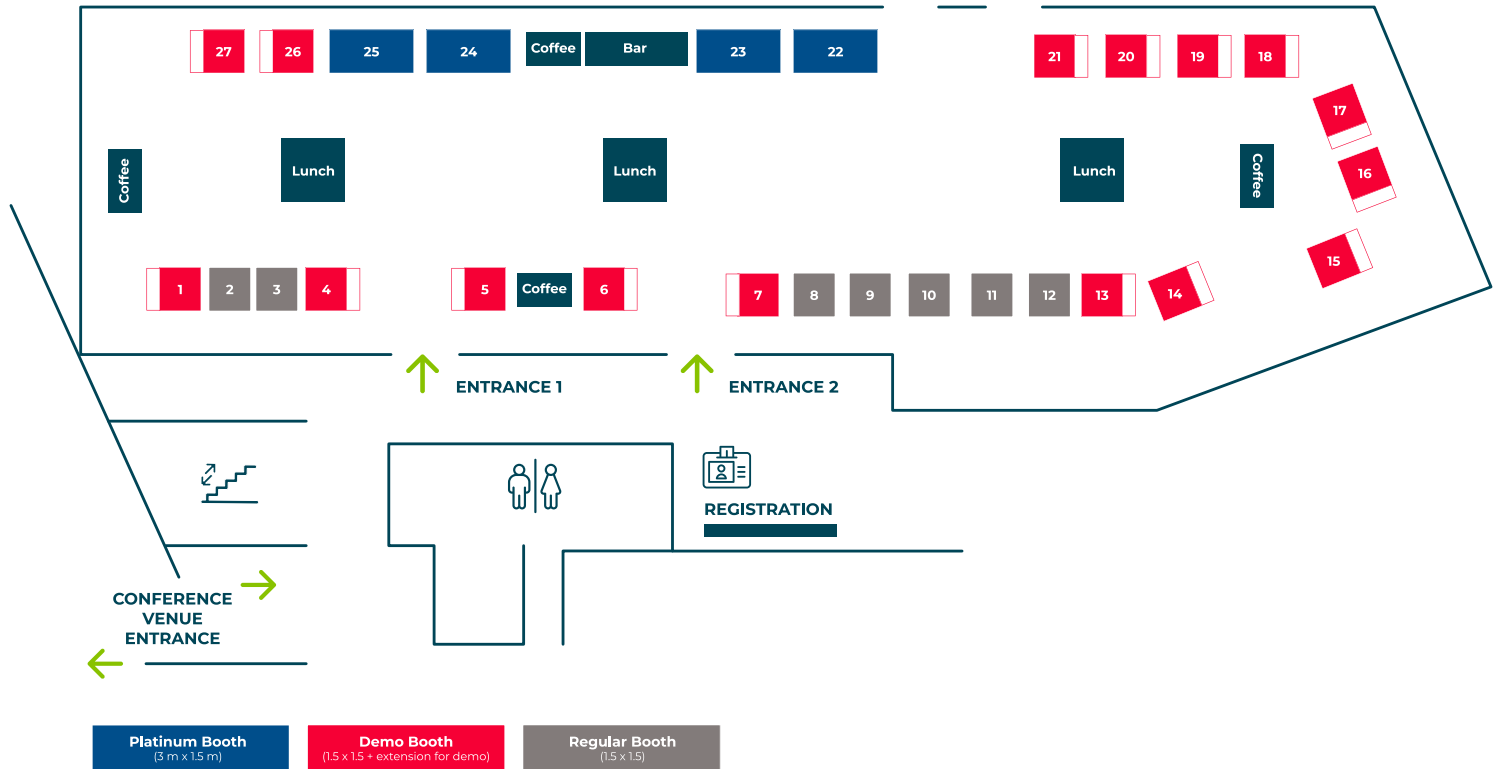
27 26 25 24 Coffee Bar 23 22

21 20 19 18

17

Coffee

Lunch

Lunch

Lunch

Coffee

16

15

1 2 3 4

5 Coffee 6

7 8 9 10 11 12 13 14

ENTRANCE 1

ENTRANCE 2

REGISTRATION

CONFERENCE VENUE ENTRANCE

Platinum Booth
(3 m x 1.5 m)

Demo Booth
(1.5 x 1.5 + extension for demo)

Regular Booth
(1.5 x 1.5)